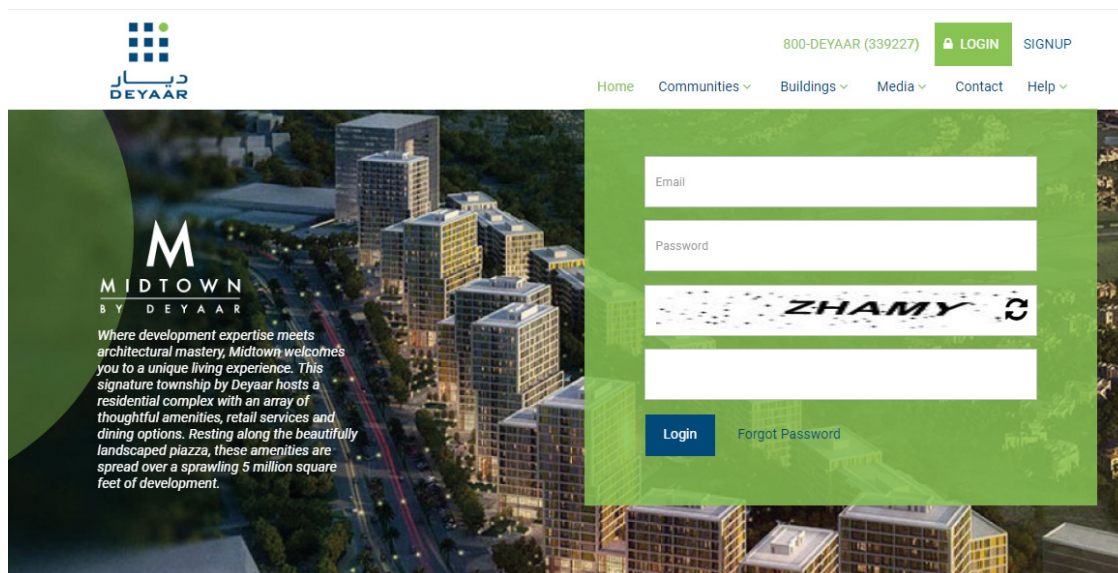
ديار
DEYAAR

800-DEYAAR (339227) LOGIN SIGNUP

Home Communities Buildings Media Contact Help

M
MIDTOWN
BY DEYAAR

Where development expertise meets architectural mastery, Midtown welcomes you to a unique living experience. This signature township by Deyaar hosts a residential complex with an array of thoughtful amenities, retail services and dining options. Resting along the beautifully landscaped piazza, these amenities are spread over a sprawling 5 million square feet of development.

Email

Password

ZHAMY

Login Forgot Password